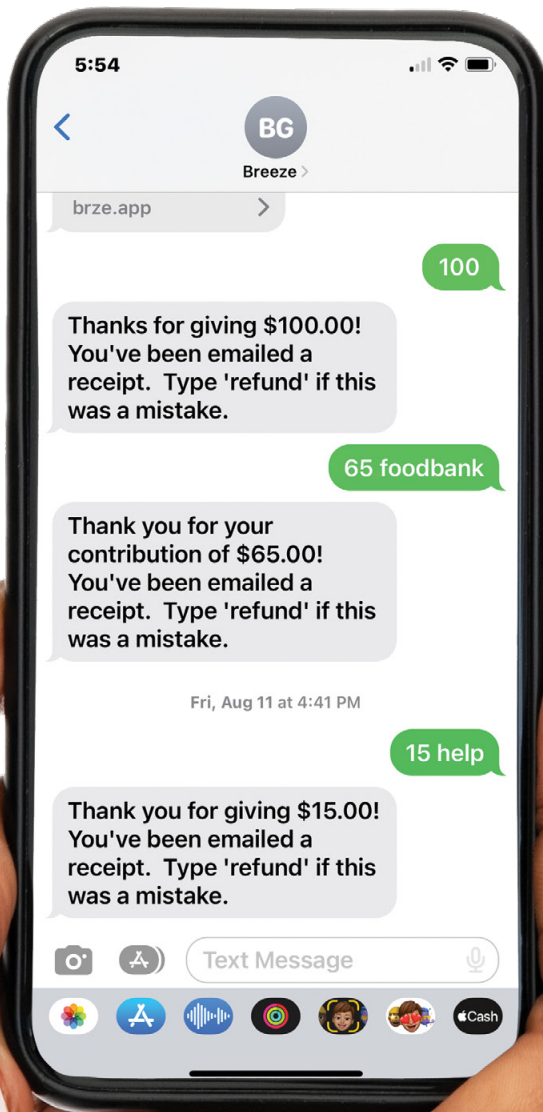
5:54

BG
Breeze >

brze.app >

100

Thanks for giving $100.00! You've been emailed a receipt. Type 'refund' if this was a mistake.

65 foodbank

Thank you for your contribution of $65.00! You've been emailed a receipt. Type 'refund' if this was a mistake.

Fri, Aug 11 at 4:41 PM

15 help

Thank you for giving $15.00! You've been emailed a receipt. Type 'refund' if this was a mistake.

Text Message

Cash